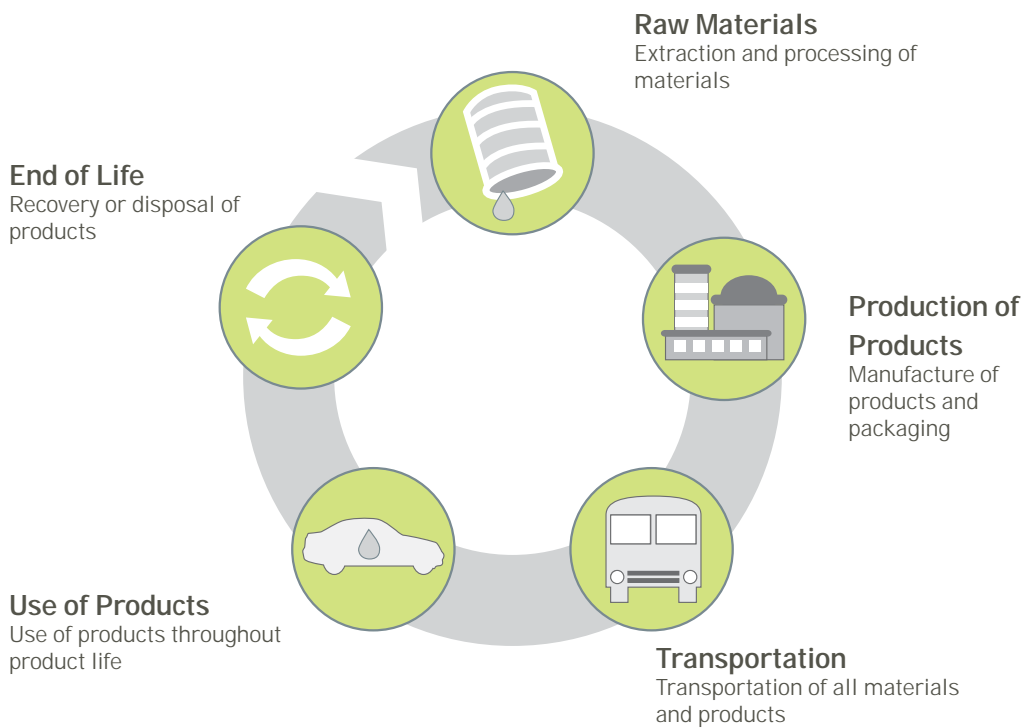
Raw Materials
Extraction and processing of materials

End of Life
Recovery or disposal of products

Production of Products
Manufacture of products and packaging

Use of Products
Use of products throughout product life

Transportation
Transportation of all materials and products